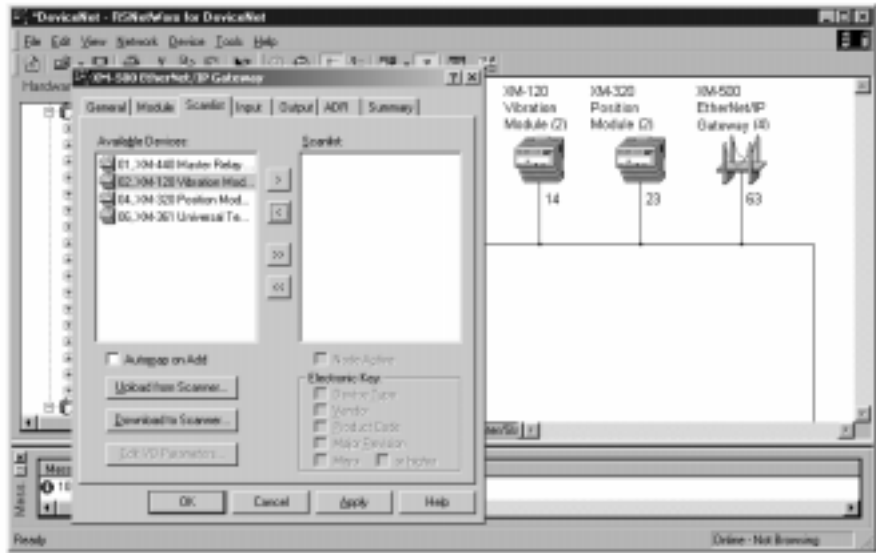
*DeviceNet - RSNetWorx for DeviceNet

File Edit View Network Device Tools Help

Hardware

XM-500 EtherNet/IP Gateway

?

General | Module | Scanlist | Input | Output | ADR | Summary

Available Devices:

01, XM-440 Master Relay...
02, XM-120 Vibration Mod...
04, XM-320 Position Mod...
05, XM-361 Universal Te...

Scanlist:

>
<
>>
<<

Automap on Add

Node Active

Upload from Scanner...

Download to Scanner...

Edit I/O Parameters...

Electronic Key:
Device Type
Vendor
Product Code
Major Revision
Minor
or higher

OK | Cancel | Apply | Help

XM-120 Vibration Module (2)

XM-320 Position Module (2)

XM-500 EtherNet/IP Gateway (4)

14

23

63

Mess

Ready

Online - Not Browsing